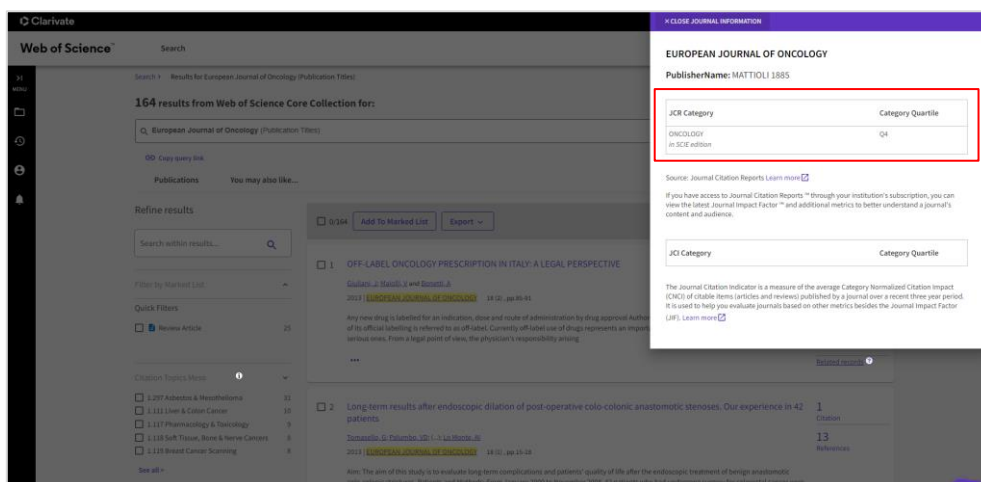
Clarivate

Web of Science

Search

MENU

Search > Results for European Journal of Oncology (Publication Titles)

164 results from Web of Science Core Collection for:

European Journal of Oncology (Publication Titles)

Copy query link

Publications You may also like...

Refine results

Search within results...

Filter by Marked List

Quick Filters

Review Article 25

Citation Topics Meso

1.207 Asbestos & Mesothelioma 31
1.111 Liver & Colon Cancer 10
1.117 Pharmacology & Toxicology 9
1.119 Soft Tissue, Bone & Nerve Cancers 8
1.118 Breast Cancer Screening 8

See all >

0/164 Add To Marked List Export

1 OFF-LABEL ONCOLOGY PRESCRIPTION IN ITALY: A LEGAL PERSPECTIVE

Giuliani, J; Marelli, V and Bonetti, A

2013 | EUROPEAN JOURNAL OF ONCOLOGY 18 (2), pp.85-91

Any new drug is labelled for an indication, dose and route of administration by drug approval Autho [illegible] of its official labelling is referred to as off-label. Currently off-label use of drugs represents an import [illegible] serious ones. From a legal point of view, the physician's responsibility arising

...

Related records

2 Long-term results after endoscopic dilation of post-operative colo-colonic anastomotic stenoses. Our experience in 42 patients

Tomasello, G; Palumbo, VD; (...); Lo Monte, AI

2013 | EUROPEAN JOURNAL OF ONCOLOGY 18 (1), pp.15-28

Aim: The aim of this study is to evaluate long-term complications and patients' quality of life after the endoscopic treatment of benign anastomotic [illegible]

1
Citation

13
References

× CLOSE JOURNAL INFORMATION

EUROPEAN JOURNAL OF ONCOLOGY

PublisherName: MATTIOLI 1885

| JCR Category | Category Quartile |
|---|---|
| ONCOLOGY in SCIE edition | Q4 |

Source: Journal Citation Reports Learn more

If you have access to Journal Citation Reports ™ through your institution's subscription, you can view the latest Journal Impact Factor ™ and additional metrics to better understand a journal's content and audience.

| JCI Category | Category Quartile |
|---|---|

The Journal Citation Indicator is a measure of the average Category Normalized Citation Impact (CNCI) of citable items (articles and reviews) published by a journal over a recent three year period. It is used to help you evaluate journals based on other metrics besides the Journal Impact Factor (JIF). Learn more